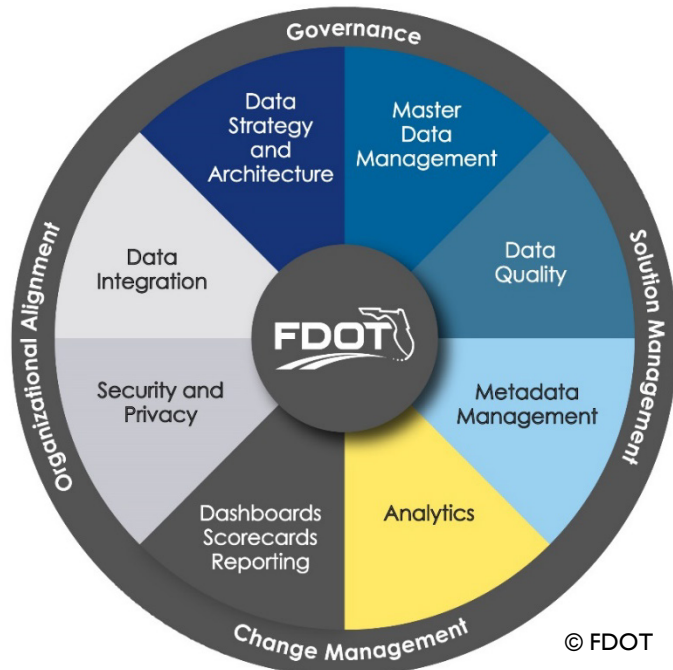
Governance

Data Strategy and Architecture

Master Data Management

Data Quality

Metadata Management

Analytics

Dashboards Scorecards Reporting

Security and Privacy

Data Integration

FDOT

Solution Management

Change Management

Organizational Alignment

© FDOT